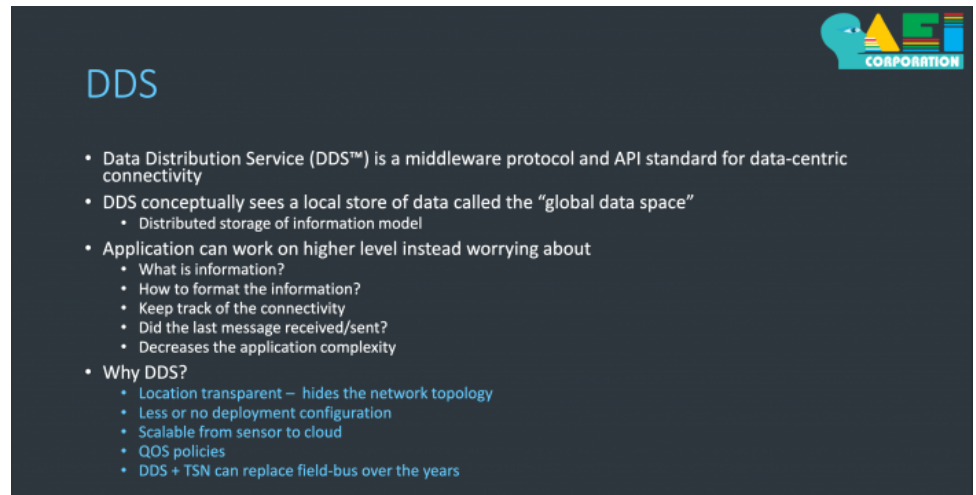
CORPORATION

DDS

• Data Distribution Service (DDS™) is a middleware protocol and API standard for data-centric connectivity
• DDS conceptually sees a local store of data called the "global data space"
  • Distributed storage of information model
• Application can work on higher level instead worrying about
  • What is information?
  • How to format the information?
  • Keep track of the connectivity
  • Did the last message received/sent?
  • Decreases the application complexity
• Why DDS?
  • Location transparent – hides the network topology
  • Less or no deployment configuration
  • Scalable from sensor to cloud
  • QOS policies
  • DDS + TSN can replace field-bus over the years